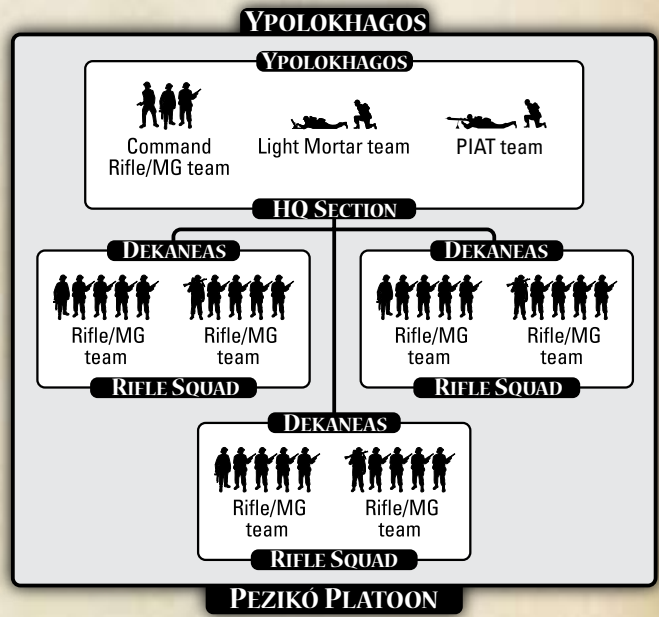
YPOLOKHAGOS

YPOLOKHAGOS

Command Rifle/MG team

Light Mortar team

PIAT team

HQ SECTION

DEKANEAS

Rifle/MG team

Rifle/MG team

RIFLE SQUAD

DEKANEAS

Rifle/MG team

Rifle/MG team

RIFLE SQUAD

DEKANEAS

Rifle/MG team

Rifle/MG team

RIFLE SQUAD

PEZIKÓ PLATOON